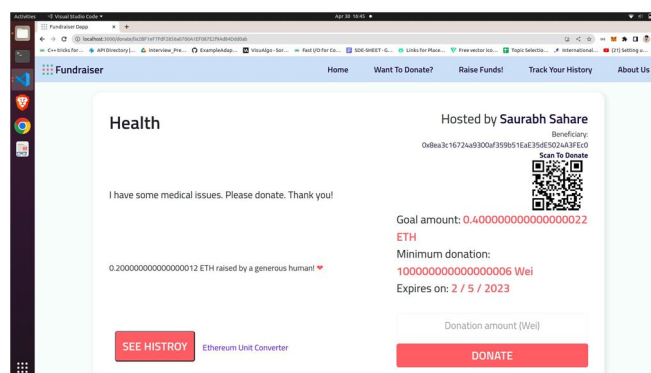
Activities Visual Studio Code ▾ Apr 30 16:45 ●

Fundraiser Dapp × +

localhost:3000/donate/0x28F1eF7FdF2836a0790A1EF087E2F4dB4Db8b6b6

C++ tricks for... API Directory |... Interview_Pre... ExampleAdap... VisuAlgo - Sor... Fast I/O for Co... SDE-SHEET - G... Links for Place... Free vector ico... Topic Selectio... International... (21) Setting u...

Fundraiser

Home Want To Donate? Raise Funds! Track Your History About Us

Health

Hosted by Saurabh Sahare

Beneficiary:
0x8ea3c16724a9300af359b51eAE35dE5024A3FEC0

Scan To Donate

I have some medical issues. Please donate. Thank you!

Goal amount: 0.400000000000000022 ETH

Minimum donation: 100000000000000006 Wei

Expires on: 2 / 5 / 2023

0.200000000000000012 ETH raised by a generous human! ❤

SEE HISTROY Ethereum Unit Converter

Donation amount (Wei)

DONATE